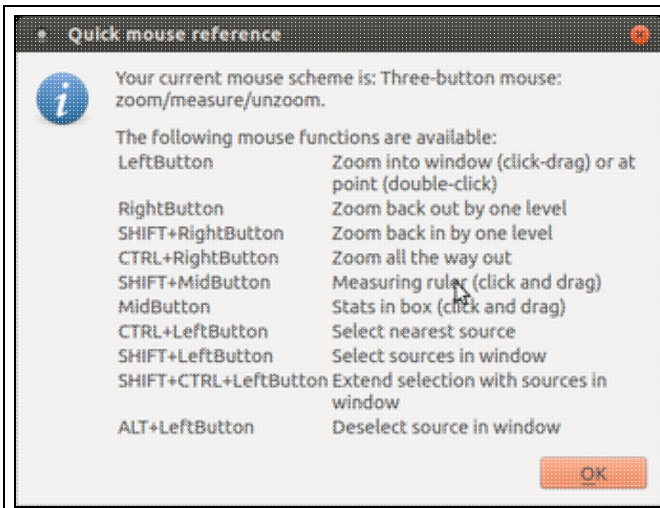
Quick mouse reference

Your current mouse scheme is: Three-button mouse: zoom/measure/unzoom.

The following mouse functions are available:

| | |
|---|---|
| LeftButton | Zoom into window (click-drag) or at point (double-click) |
| RightButton | Zoom back out by one level |
| SHIFT+RightButton | Zoom back in by one level |
| CTRL+RightButton | Zoom all the way out |
| SHIFT+MidButton | Measuring ruler (click and drag) |
| MidButton | Stats in box (click and drag) |
| CTRL+LeftButton | Select nearest source |
| SHIFT+LeftButton | Select sources in window |
| SHIFT+CTRL+LeftButton | Extend selection with sources in window |
| ALT+LeftButton | Deselect source in window |

OK